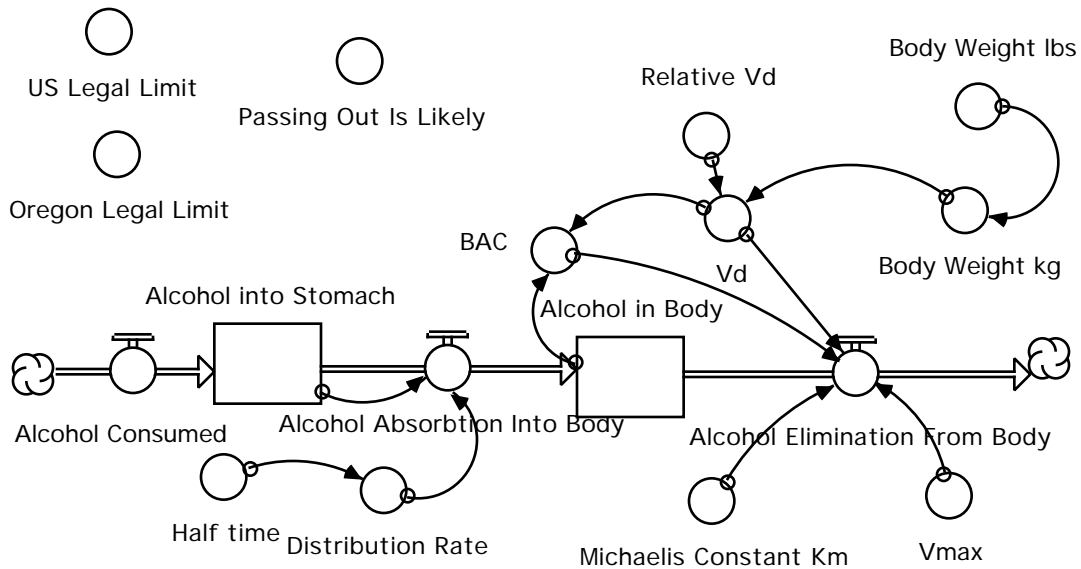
US Legal Limit

Passing Out Is Likely

Oregon Legal Limit

Relative Vd

Body Weight lbs

BAC

Vd

Body Weight kg

Alcohol into Stomach

Alcohol in Body

Alcohol Consumed

Alcohol Absorbtion Into Body

Alcohol Elimination From Body

Half time

Distribution Rate

Michaelis Constant Km

Vmax